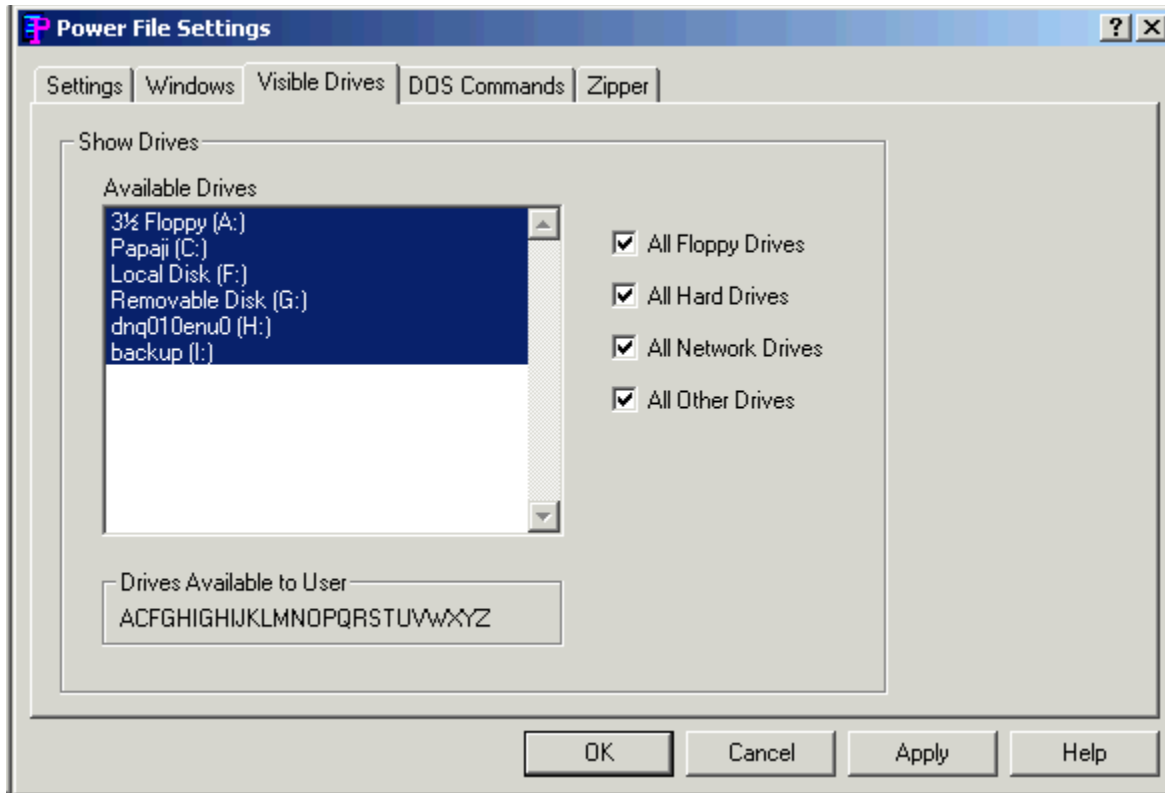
Power File Settings

?

X

Settings | Windows | Visible Drives | DOS Commands | Zipper

Show Drives

Available Drives

3½ Floppy (A:)
Papaji (C:)
Local Disk (F:)
Removable Disk (G:)
dnq010enu0 (H:)
backup (I:)

All Floppy Drives

All Hard Drives

All Network Drives

All Other Drives

Drives Available to User

ACFGHIGHIJKLMNOPQRSTUVWXYZ

OK

Cancel

Apply

Help